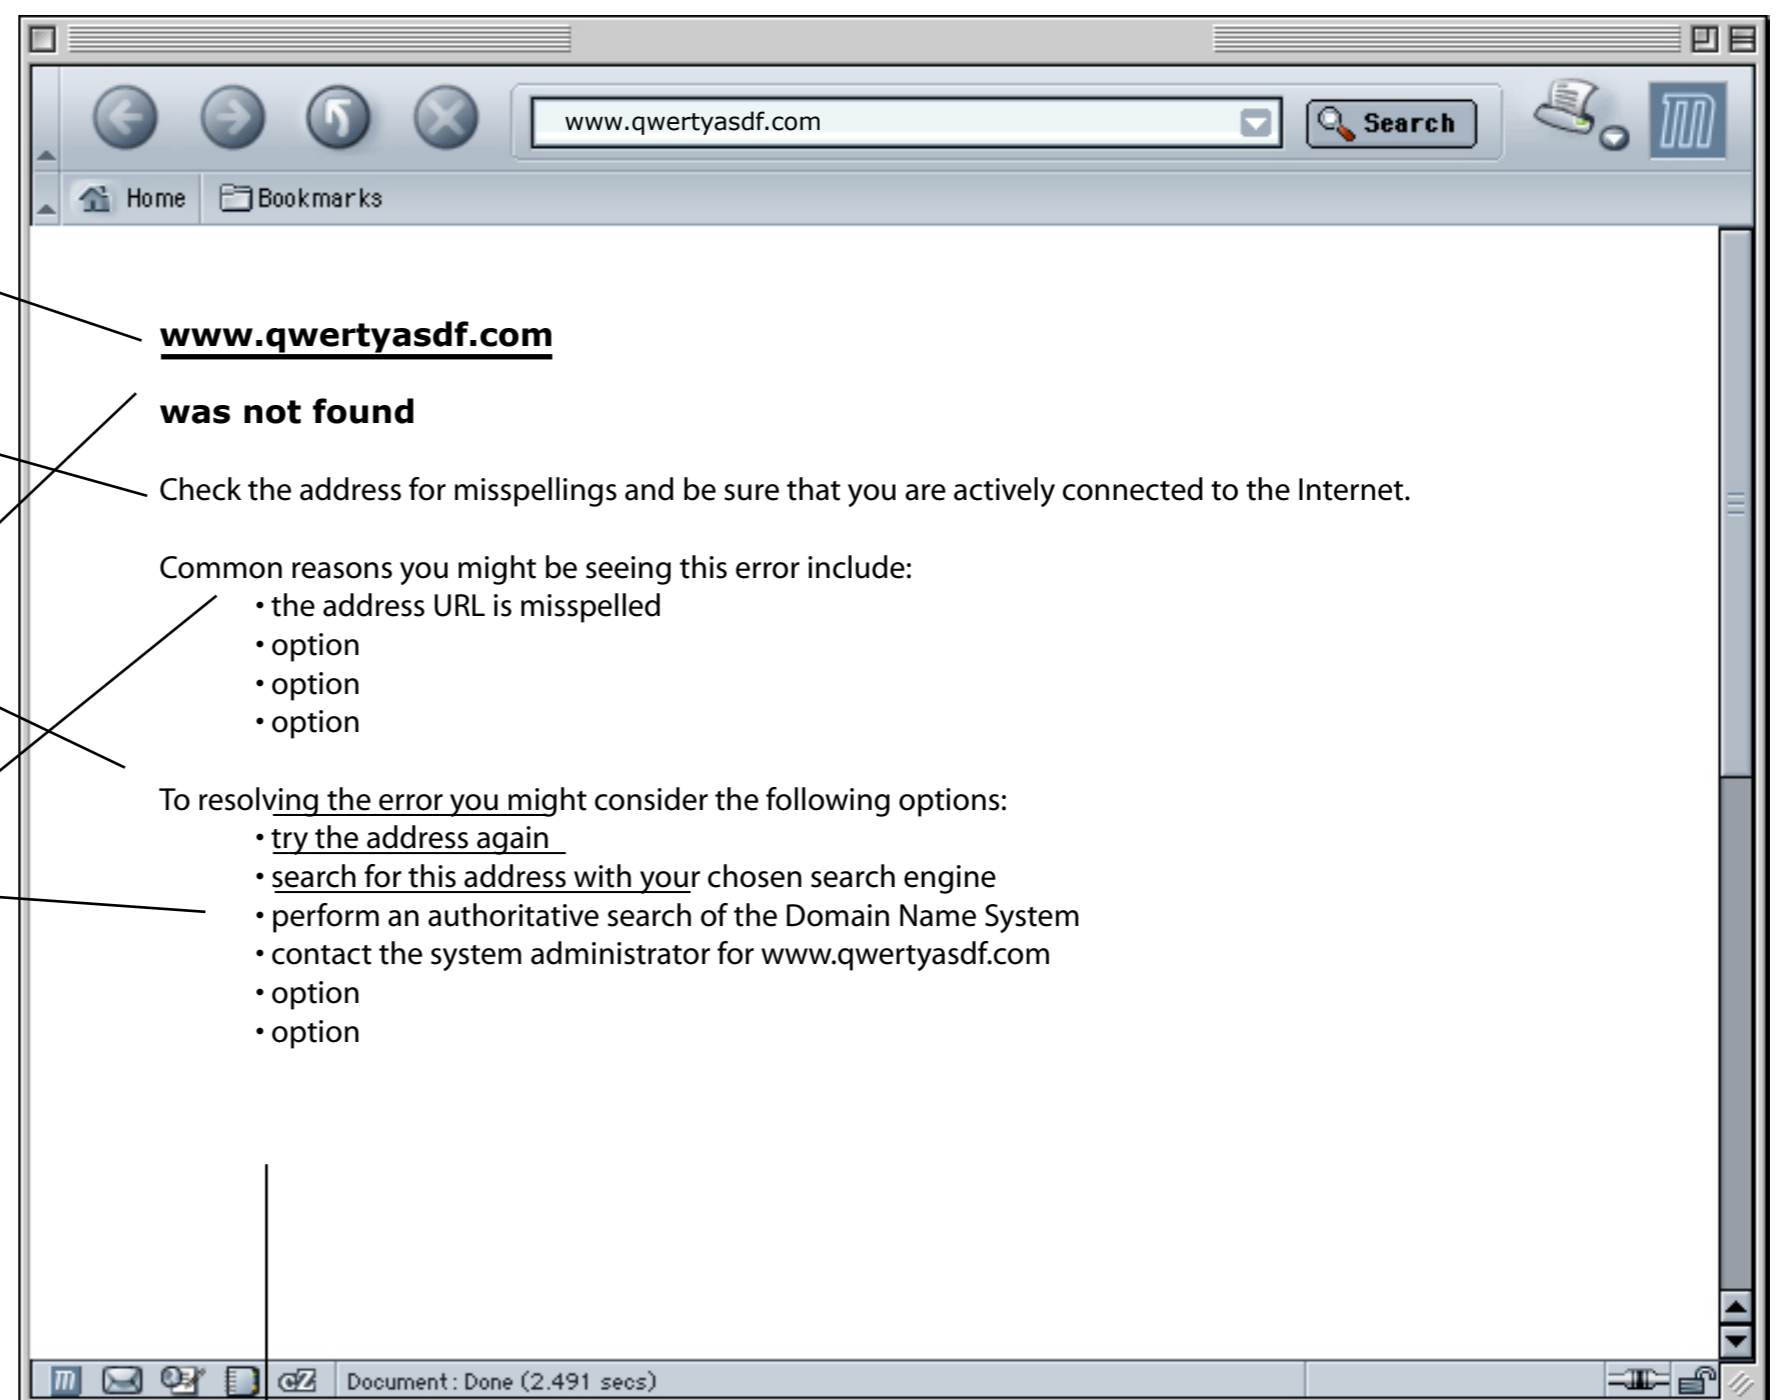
www.qwertyasdf.com

Search

Home  Bookmarks

www.qwertyasdf.com

was not found

Check the address for misspellings and be sure that you are actively connected to the Internet.

Common reasons you might be seeing this error include:
• the address URL is misspelled
• option
• option
• option

To resolving the error you might consider the following options:
• try the address again
• search for this address with your chosen search engine
• perform an authoritative search of the Domain Name System
• contact the system administrator for www.qwertyasdf.com
• option
• option

Document: Done (2.491 secs)